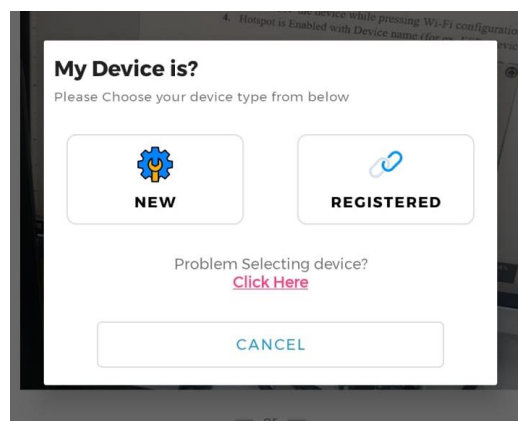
the device while pressing Wi-Fi configuratio
4. Hotspot is Enabled with Device name (for ex. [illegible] devic

My Device is?
Please Choose your device type from below

NEW

REGISTERED

Problem Selecting device?
Click Here

CANCEL